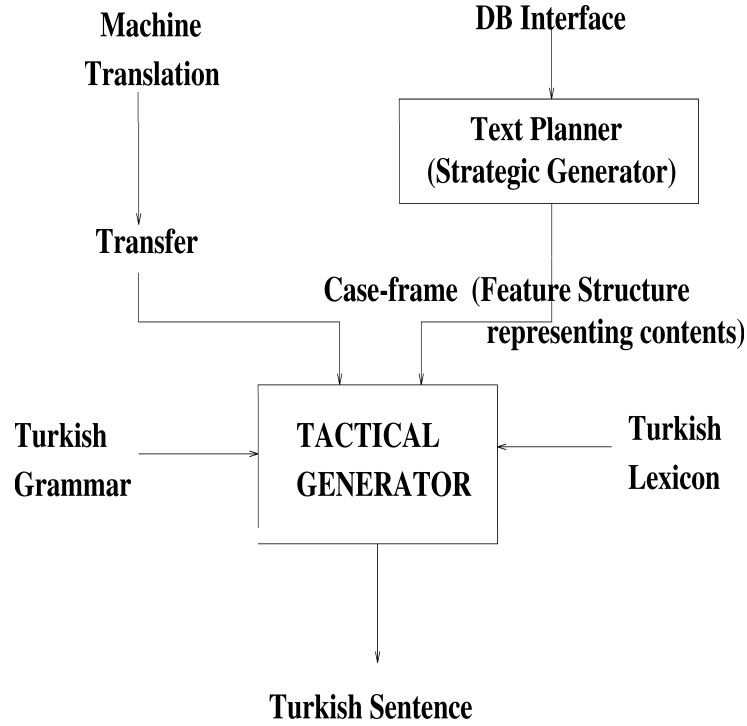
Machine Translation

DB Interface

Text Planner (Strategic Generator)

Transfer

Case-frame (Feature Structure representing contents)

Turkish Grammar

TACTICAL GENERATOR

Turkish Lexicon

Turkish Sentence